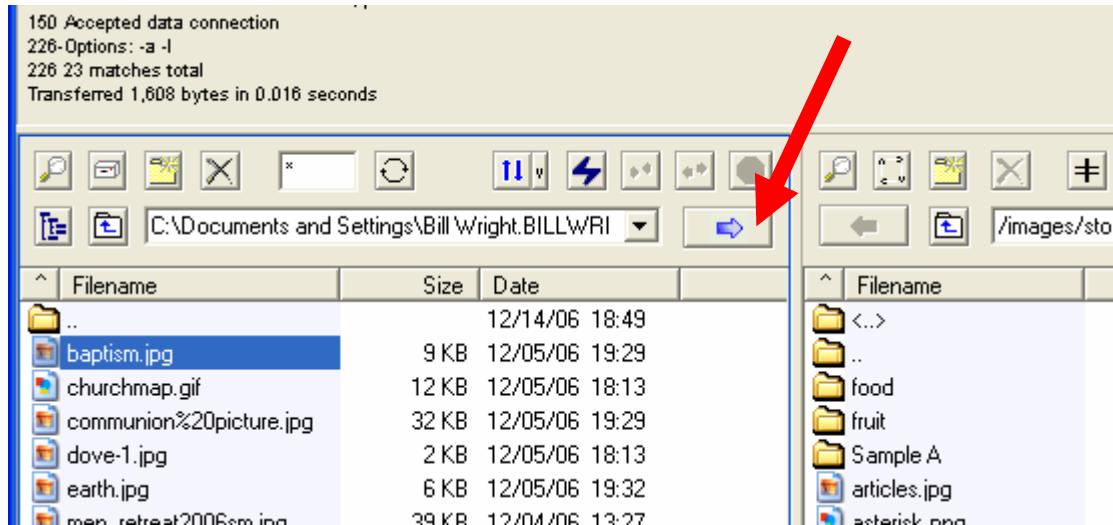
150 Accepted data connection
226-Options: -a -l
226 23 matches total
Transferred 1,608 bytes in 0.016 seconds

*

C:\Documents and Settings\Bill Wright.BILLWRI

| Filename | Size | Date |
|---|---|---|
| .. | | 12/14/06 18:49 |
| baptism.jpg | 9 KB | 12/05/06 19:29 |
| churchmap.gif | 12 KB | 12/05/06 18:13 |
| communion%20picture.jpg | 32 KB | 12/05/06 19:29 |
| dove-1.jpg | 2 KB | 12/05/06 18:13 |
| earth.jpg | 6 KB | 12/05/06 19:32 |
| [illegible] | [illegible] | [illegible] |

/images/sto

| Filename |
|---|
| <..> |
| .. |
| food |
| fruit |
| Sample A |
| articles.jpg |
| asterisk.png |